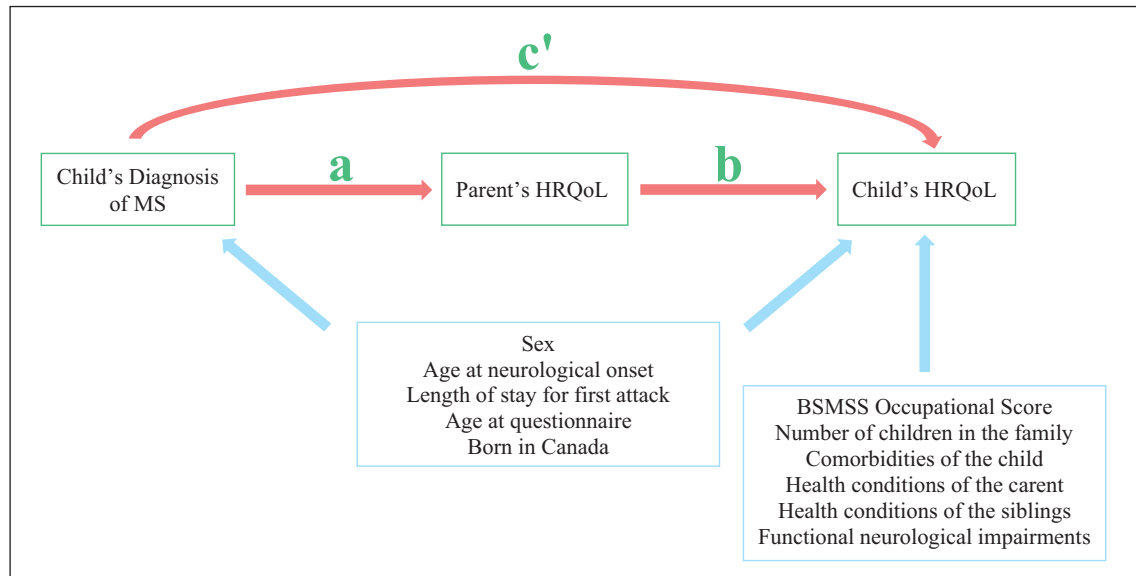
c'

Child's Diagnosis of MS

a

Parent's HRQoL

b

Child's HRQoL

Sex
Age at neurological onset
Length of stay for first attack
Age at questionnaire
Born in Canada

BSMSS Occupational Score
Number of children in the family
Comorbidities of the child
Health conditions of the carent
Health conditions of the siblings
Functional neurological impairments